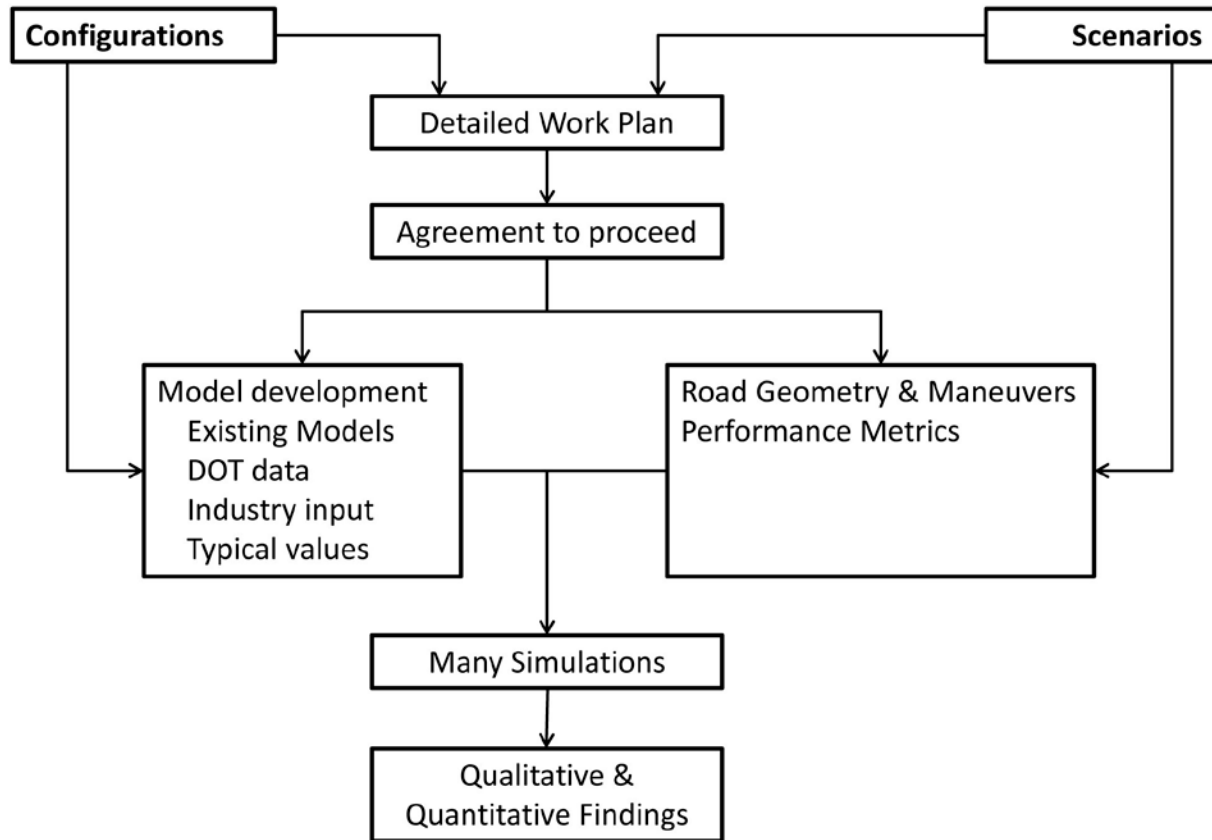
Configurations

Scenarios

Detailed Work Plan

Agreement to proceed

Model development
Existing Models
DOT data
Industry input
Typical values

Road Geometry & Maneuvers
Performance Metrics

Many Simulations

Qualitative & Quantitative Findings